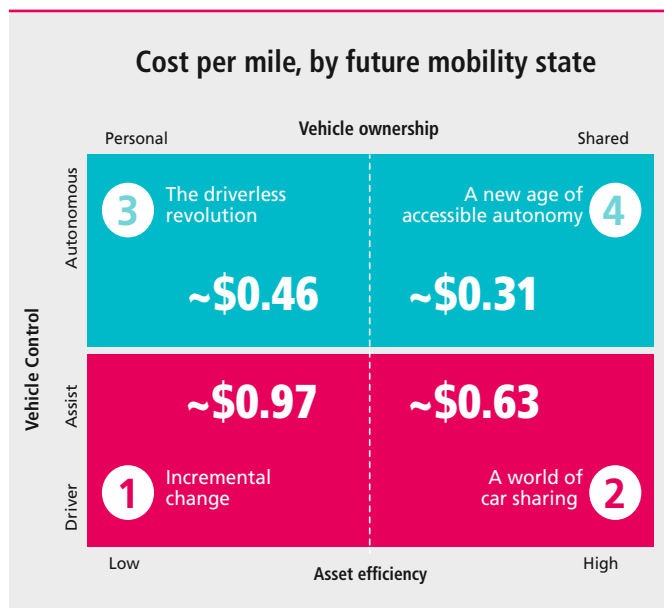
Cost per mile, by future mobility state

Personal

Vehicle ownership

Shared

Vehicle Control

Autonomous

Assist

Driver

3 The driverless revolution

~\$0.46

A new age of accessible autonomy 4

~\$0.31

~\$0.97

~\$0.63

1 Incremental change

A world of car sharing 2

Low

Asset efficiency

High